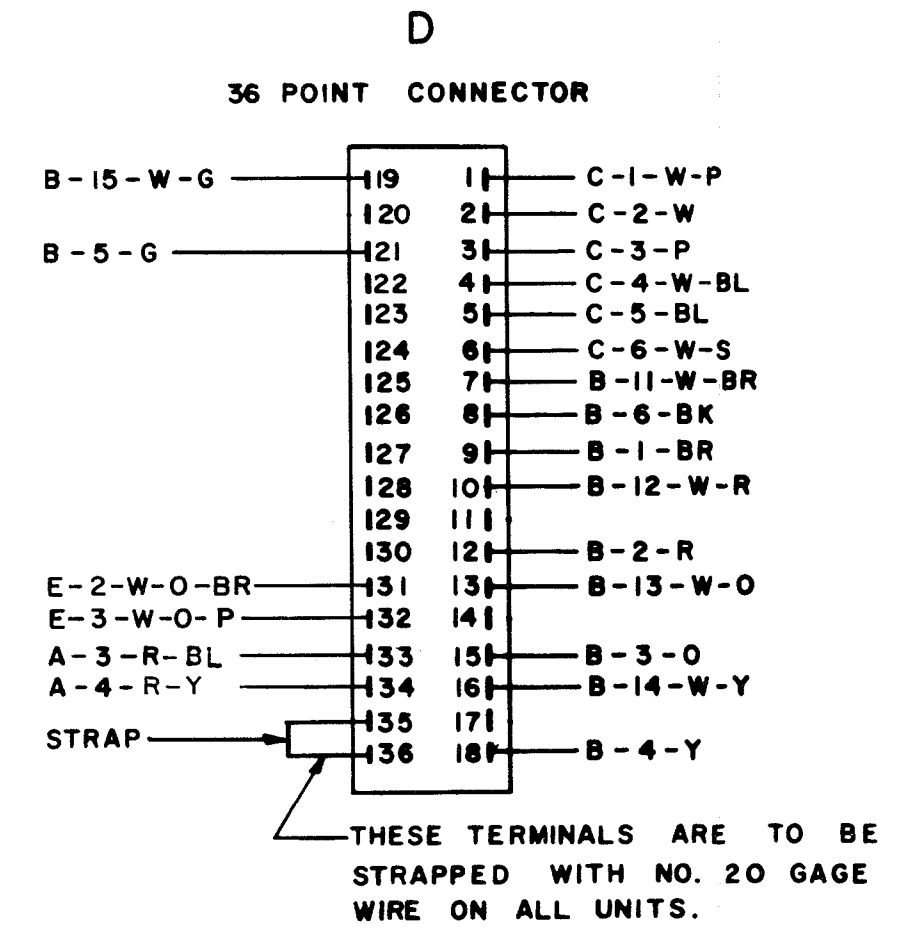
D

36 POINT CONNECTOR

B-15-W-G 19 1 C-1-W-P
20 2 C-2-W
B-5-G 21 3 C-3-P
22 4 C-4-W-BL
23 5 C-5-BL
24 6 C-6-W-S
25 7 B-11-W-BR
26 8 B-6-BK
27 9 B-1-BR
28 10 B-12-W-R
29 11
30 12 B-2-R
E-2-W-O-BR 31 13 B-13-W-O
E-3-W-O-P 32 14
A-3-R-BL 33 15 B-3-O
A-4-R-Y 34 16 B-14-W-Y
35 17
STRAP 36 18 B-4-Y

THESE TERMINALS ARE TO BE STRAPPED WITH NO. 20 GAGE WIRE ON ALL UNITS.